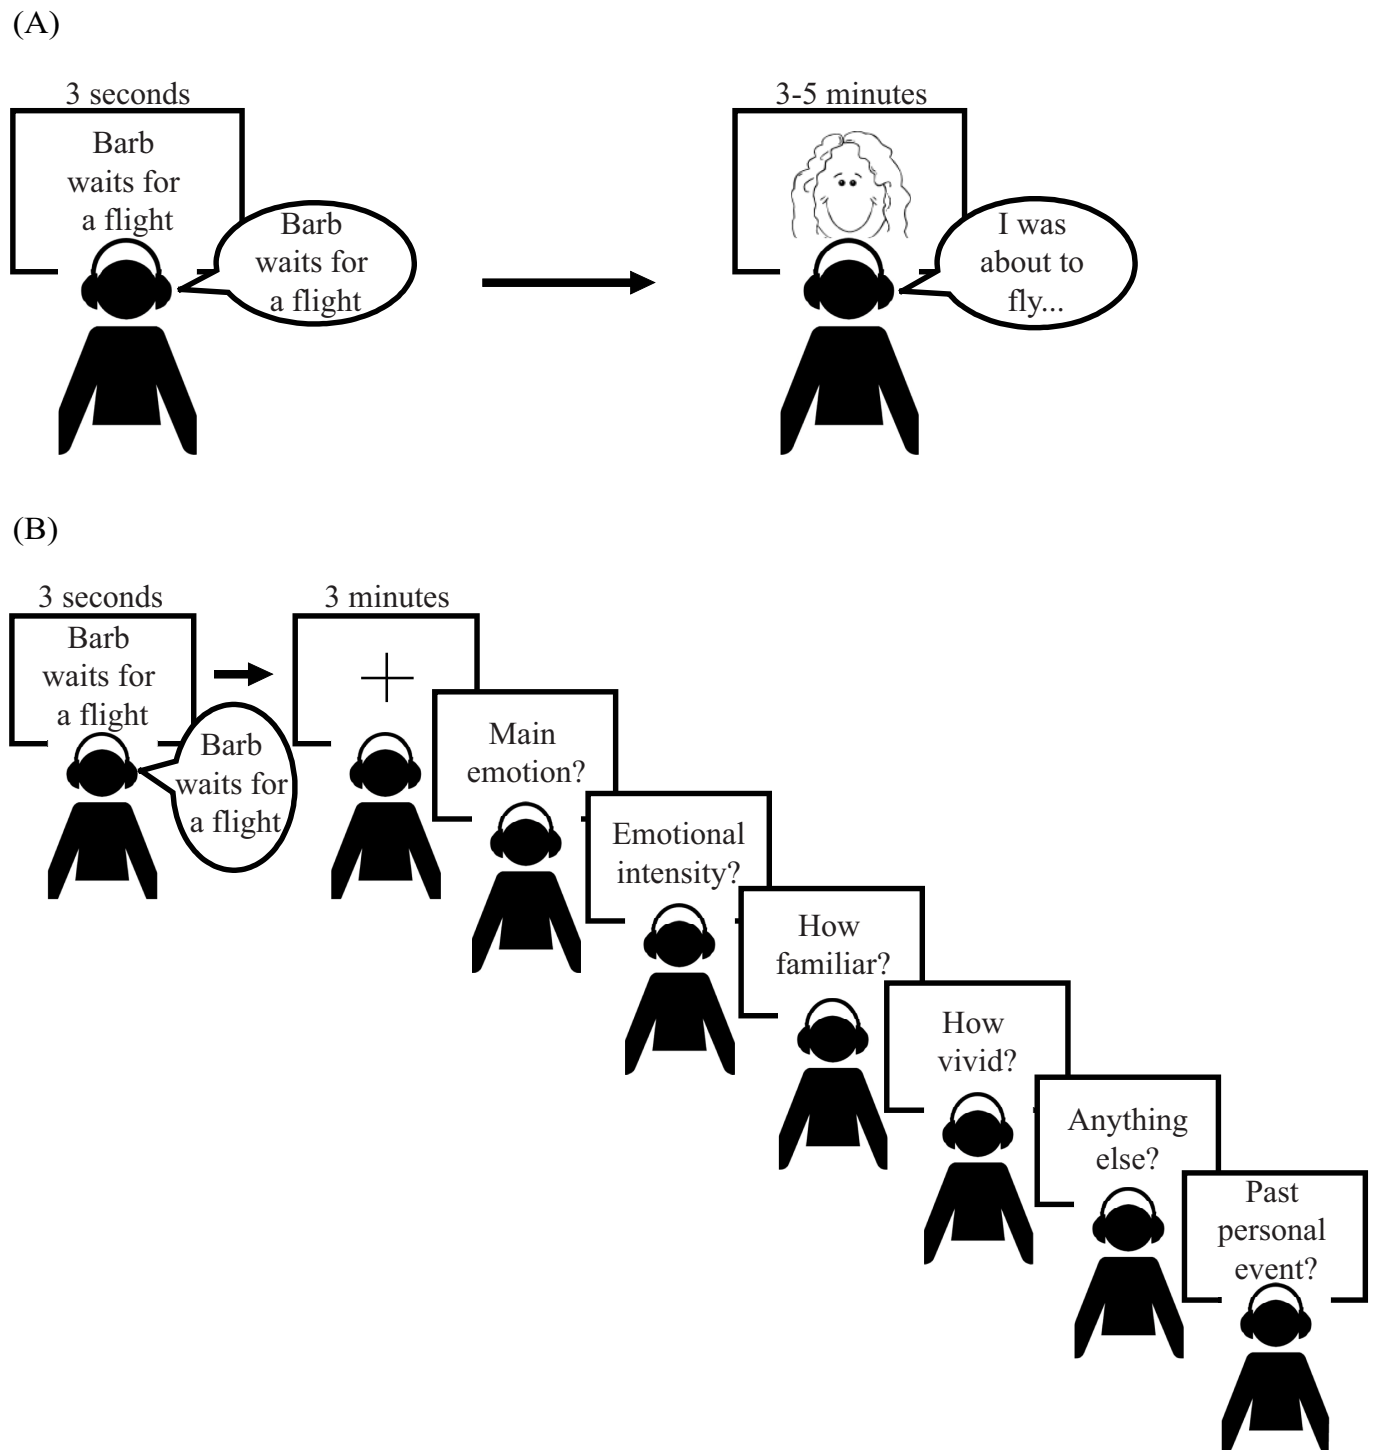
(A)

3 seconds

Barb waits for a flight

Barb waits for a flight

3-5 minutes

I was about to fly...

(B)

3 seconds

Barb waits for a flight

Barb waits for a flight

3 minutes

+

Main emotion?

Emotional intensity?

How familiar?

How vivid?

Anything else?

Past personal event?